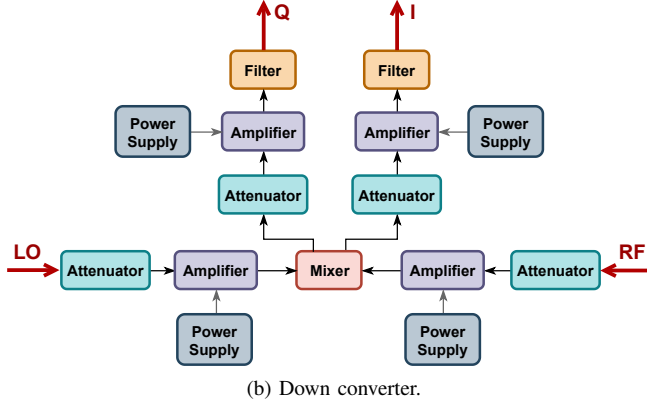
Q

I

Filter

Filter

Power Supply

Amplifier

Amplifier

Power Supply

Attenuator

Attenuator

LO

Attenuator

Amplifier

Mixer

Amplifier

Attenuator

RF

Power Supply

Power Supply

(b) Down converter.